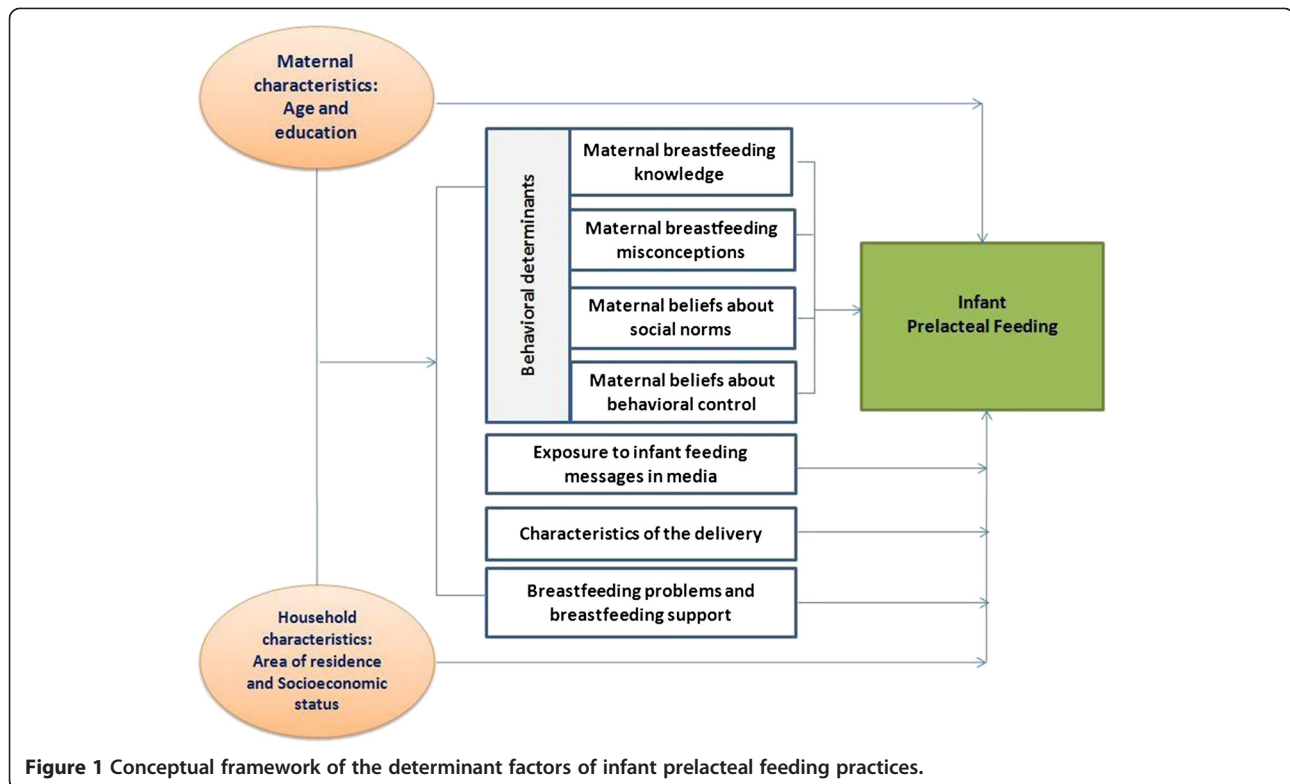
Maternal characteristics: Age and education

Behavioral determinants

Maternal breastfeeding knowledge

Maternal breastfeeding misconceptions

Maternal beliefs about social norms

Maternal beliefs about behavioral control

Infant Prelacteal Feeding

Exposure to infant feeding messages in media

Characteristics of the delivery

Breastfeeding problems and breastfeeding support

Household characteristics: Area of residence and Socioeconomic status

**Figure 1** **Conceptual framework of the determinant factors of infant prelacteal feeding practices.**